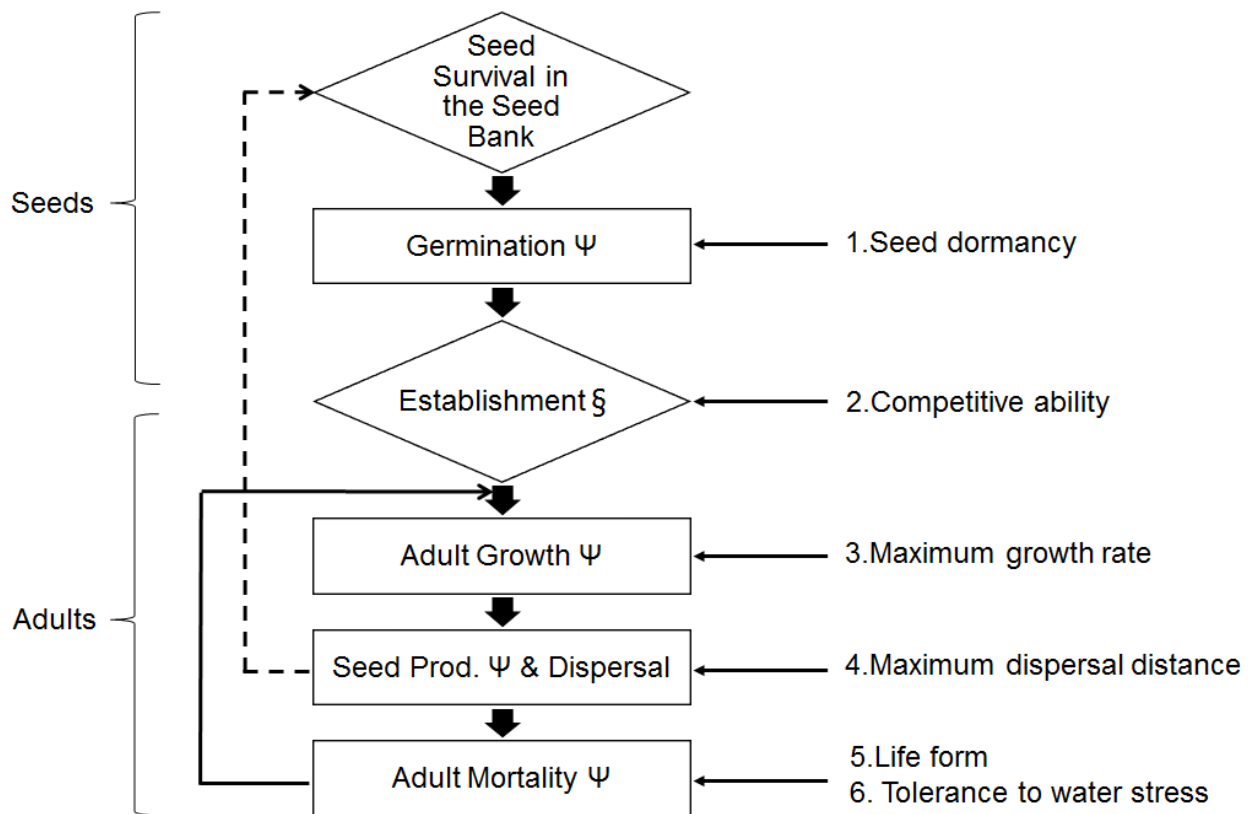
Seeds

Adults

Seed Survival in the Seed Bank

Germination Ψ

1.Seed dormancy

Establishment §

2.Competitive ability

Adult Growth Ψ

3.Maximum growth rate

Seed Prod. Ψ & Dispersal

4.Maximum dispersal distance

Adult Mortality Ψ

5.Life form
6. Tolerance to water stress